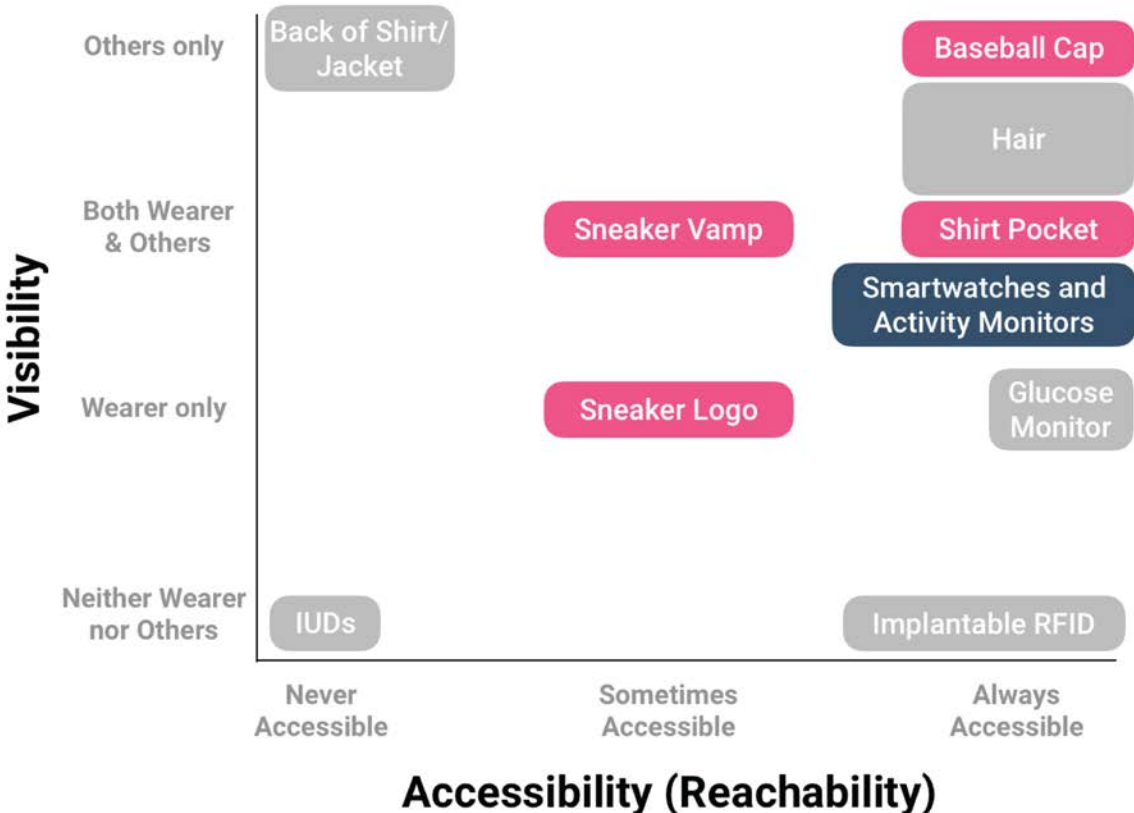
Visibility

Others only

Back of Shirt/ Jacket

Baseball Cap

Hair

Both Wearer & Others

Sneaker Vamp

Shirt Pocket

Smartwatches and Activity Monitors

Wearer only

Sneaker Logo

Glucose Monitor

Neither Wearer nor Others

IUDs

Implantable RFID

Never Accessible

Sometimes Accessible

Always Accessible

Accessibility (Reachability)